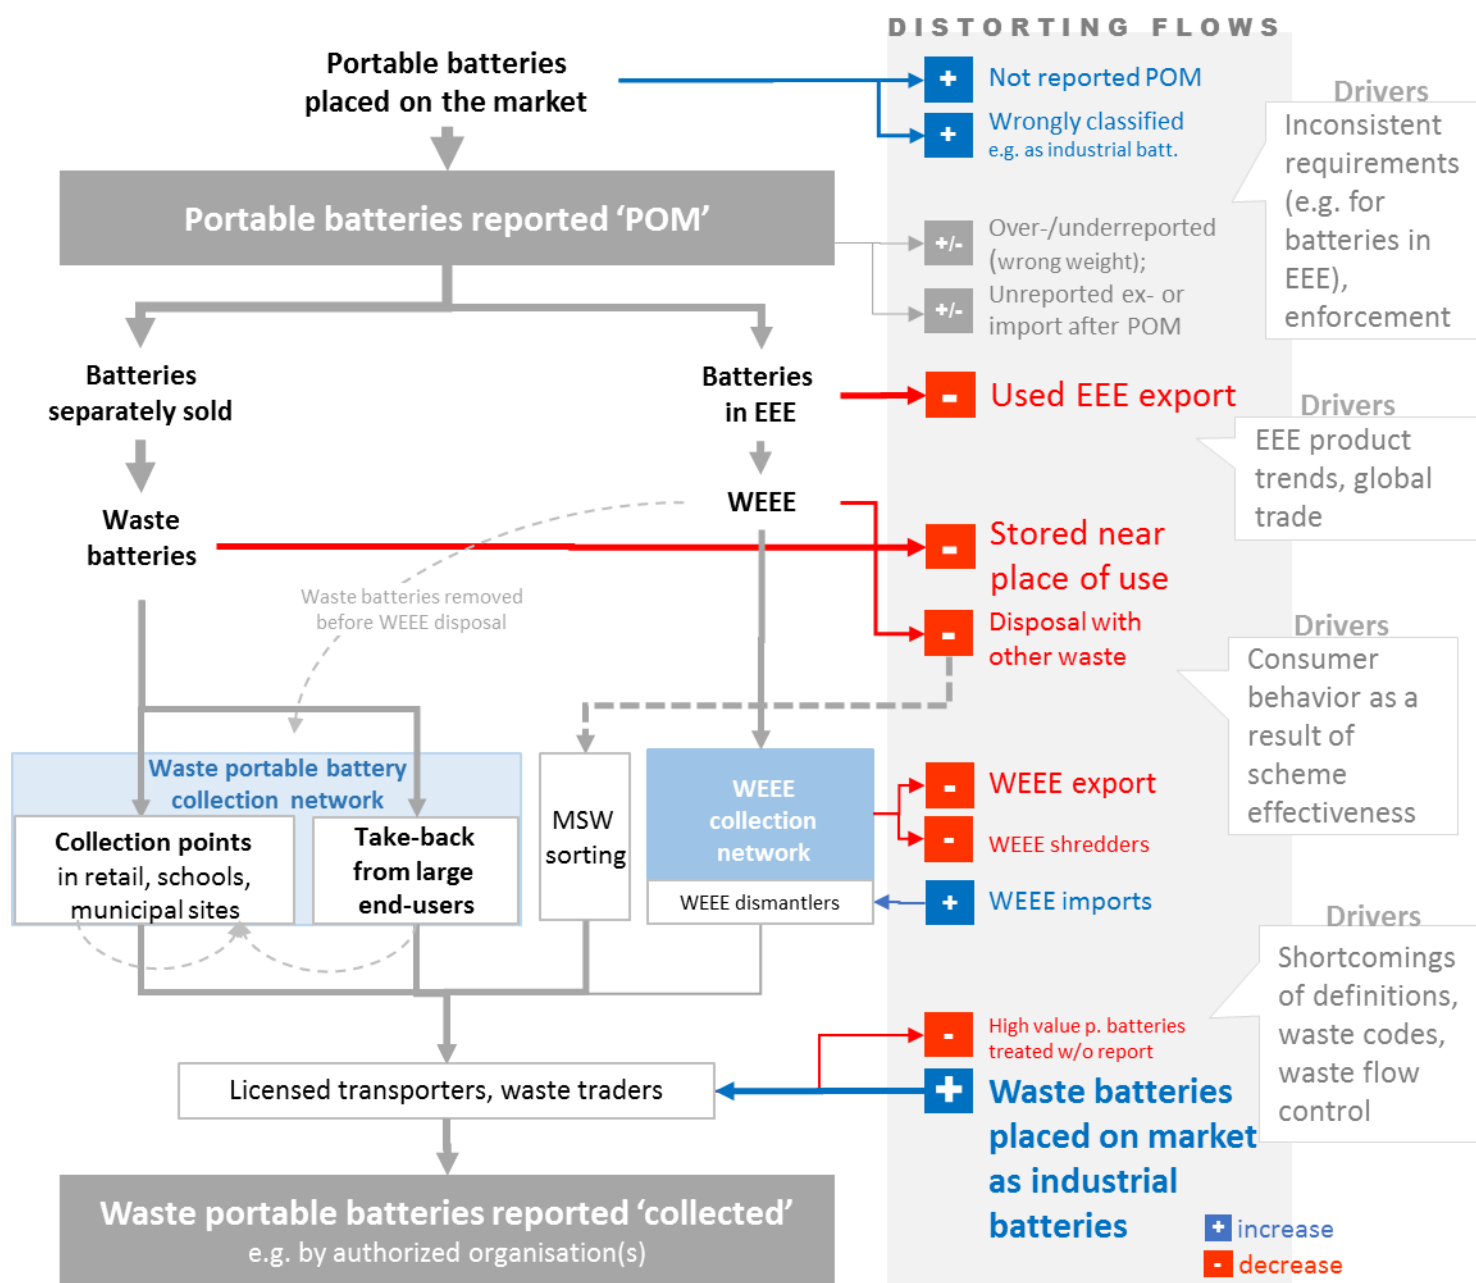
DISTORTING FLOWS

Portable batteries placed on the market

+ Not reported POM

+ Wrongly classified e.g. as industrial batt.

Drivers
Inconsistent requirements (e.g. for batteries in EEE), enforcement

Portable batteries reported 'POM'

+/- Over-/underreported (wrong weight);

+/- Unreported ex- or import after POM

Batteries separately sold

Batteries in EEE

- Used EEE export

Drivers
EEE product trends, global trade

Waste batteries

WEEE

- Stored near place of use

- Disposal with other waste

Waste batteries removed before WEEE disposal

Drivers
Consumer behavior as a result of scheme effectiveness

Waste portable battery collection network

Collection points in retail, schools, municipal sites

Take-back from large end-users

MSW sorting

WEEE collection network

WEEE dismantlers

- WEEE export

- WEEE shredders

+ WEEE imports

Drivers
Shortcomings of definitions, waste codes, waste flow control

- High value p. batteries treated w/o report

Licensed transporters, waste traders

+ Waste batteries placed on market as industrial batteries

Waste portable batteries reported 'collected'
e.g. by authorized organisation(s)

+ increase
- decrease